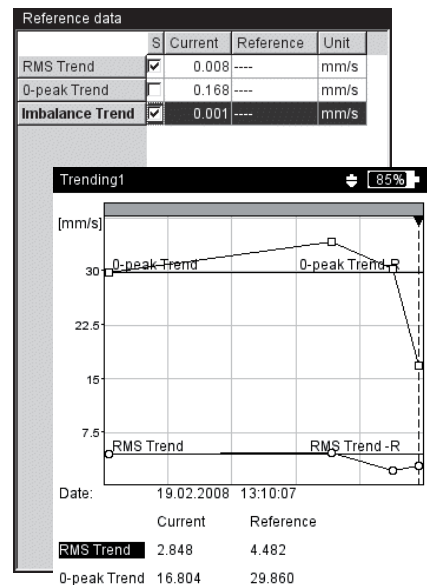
Reference data

| | S | Current | Reference | Unit |
|---|---|---|---|---|
| RMS Trend | ☑ | 0.008 | ---- | mm/s |
| 0-peak Trend | ☐ | 0.168 | ---- | mm/s |
| Imbalance Trend | ☑ | 0.001 | ---- | mm/s |

Trending1

85%

[mm/s]

30

0-peak Trend

0-peak Trend-R

22.5

15

7.5

RMS Trend

RMS Trend -R

Date: 19.02.2008 13:10:07

| | Current | Reference |
|---|---|---|
| RMS Trend | 2.848 | 4.482 |
| 0-peak Trend | 16.804 | 29.860 |